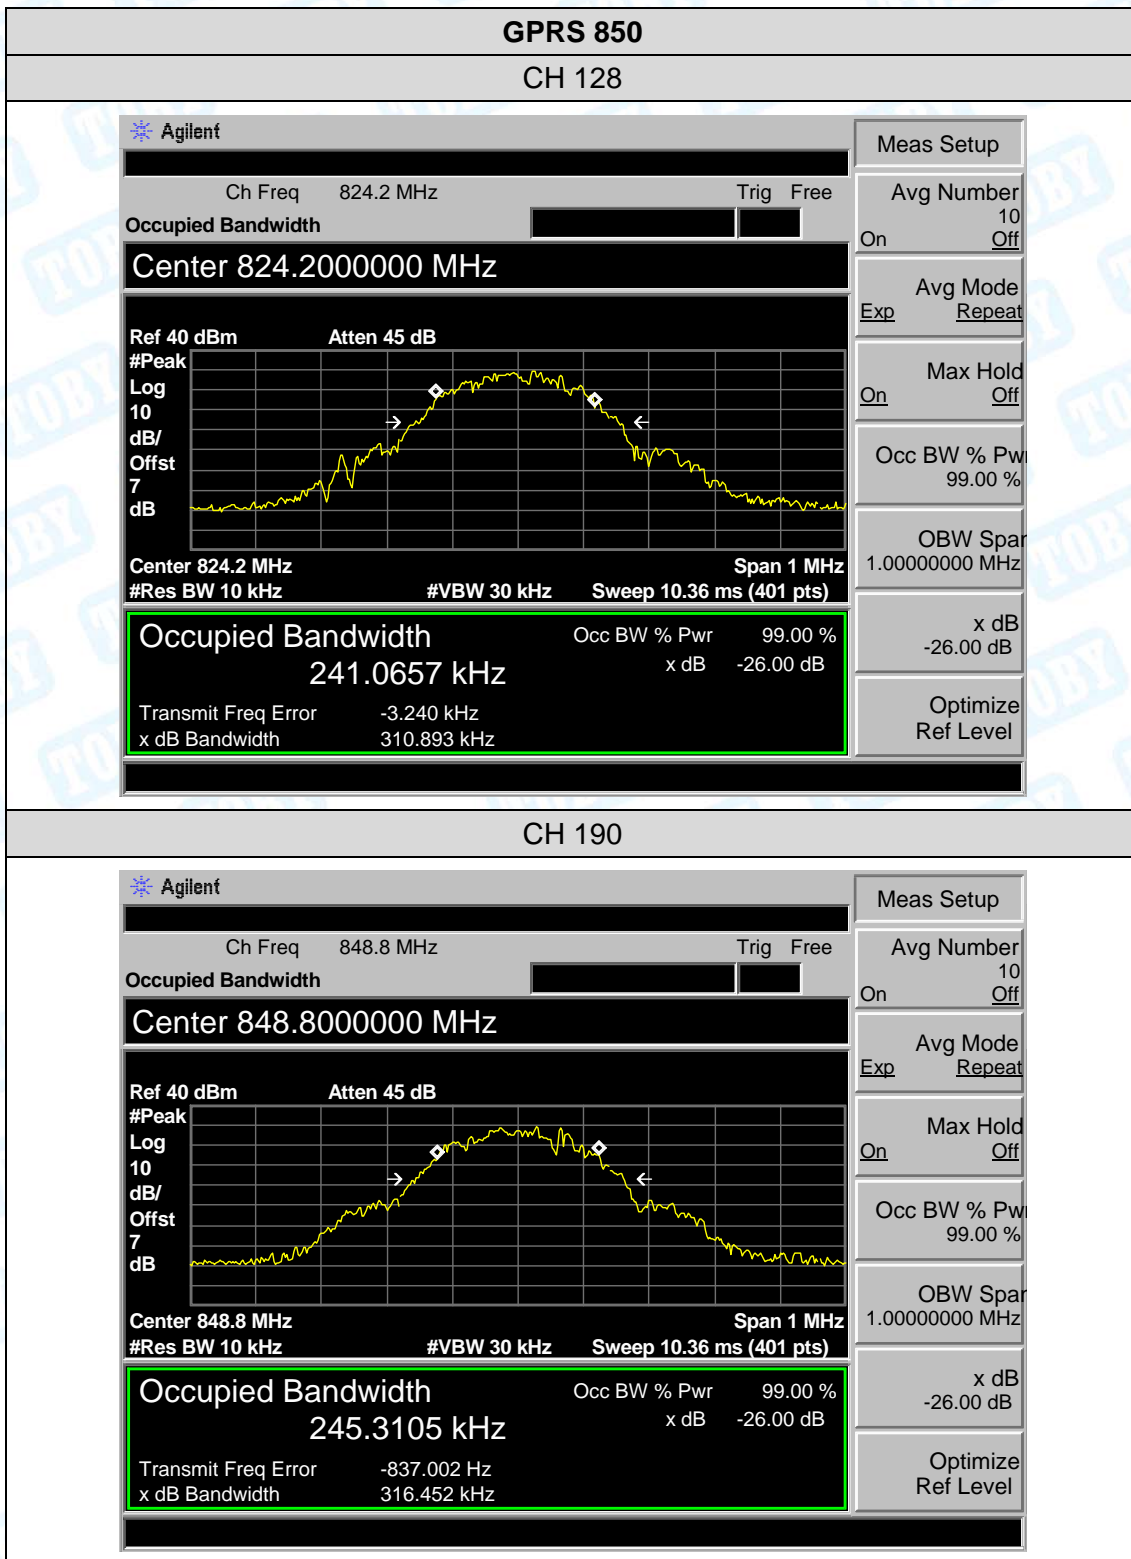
GPRS 850

CH 128

Agilent

Ch Freq 824.2 MHz Trig Free

Occupied Bandwidth

Center 824.2000000 MHz

Ref 40 dBm Atten 45 dB

#Peak
Log
10
dB/
Offst
7
dB

Center 824.2 MHz Span 1 MHz
#Res BW 10 kHz #VBW 30 kHz Sweep 10.36 ms (401 pts)

Occupied Bandwidth
241.0657 kHz

Occ BW % Pwr 99.00 %
x dB -26.00 dB

Transmit Freq Error -3.240 kHz
x dB Bandwidth 310.893 kHz

Meas Setup

Avg Number
10
On Off

Avg Mode
Exp Repeat

Max Hold
On Off

Occ BW % Pwr
99.00 %

OBW Span
1.00000000 MHz

x dB
-26.00 dB

Optimize
Ref Level

CH 190

Agilent

Ch Freq 848.8 MHz Trig Free

Occupied Bandwidth

Center 848.8000000 MHz

Ref 40 dBm Atten 45 dB

#Peak
Log
10
dB/
Offst
7
dB

Center 848.8 MHz Span 1 MHz
#Res BW 10 kHz #VBW 30 kHz Sweep 10.36 ms (401 pts)

Occupied Bandwidth
245.3105 kHz

Occ BW % Pwr 99.00 %
x dB -26.00 dB

Transmit Freq Error -837.002 Hz
x dB Bandwidth 316.452 kHz

Meas Setup

Avg Number
10
On Off

Avg Mode
Exp Repeat

Max Hold
On Off

Occ BW % Pwr
99.00 %

OBW Span
1.00000000 MHz

x dB
-26.00 dB

Optimize
Ref Level